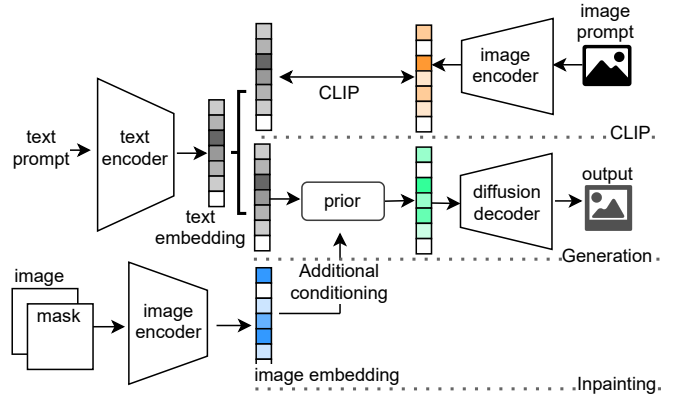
image prompt

image encoder

CLIP

CLIP.

text prompt

text encoder

text embedding

prior

diffusion decoder

output

Generation

Additional conditioning

image

mask

image encoder

image embedding

Inpainting.